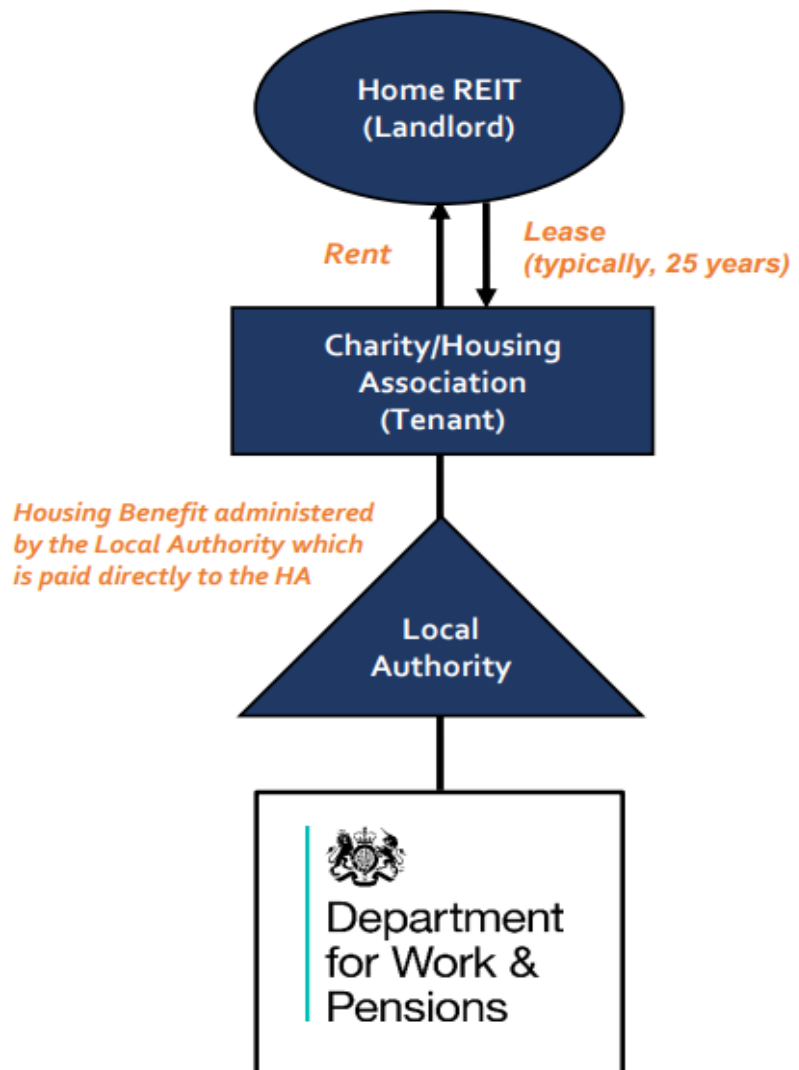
Home REIT
(Landlord)

Rent

Lease
(typically, 25 years)

Charity/Housing
Association
(Tenant)

Housing Benefit administered by the Local Authority which is paid directly to the HA

Local
Authority

Department
for Work &
Pensions